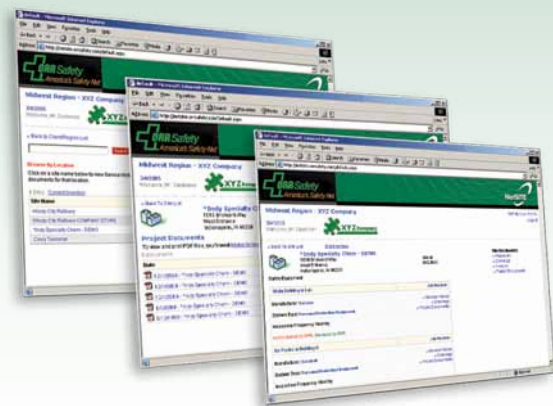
Default - Microsoft Internet Explorer
File Edit View Favorites Tools Help
Safety
Midwest Region - XYZ Company
XYZ
Browse By Location
Site Name
Default - Microsoft Internet Explorer
File Edit View Favorites Tools Help
Safety
Midwest Region - XYZ Company
XYZ
Project Documents
Default - Microsoft Internet Explorer
File Edit View Favorites Tools Help
Safety
Midwest Region - XYZ Company
XYZ
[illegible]